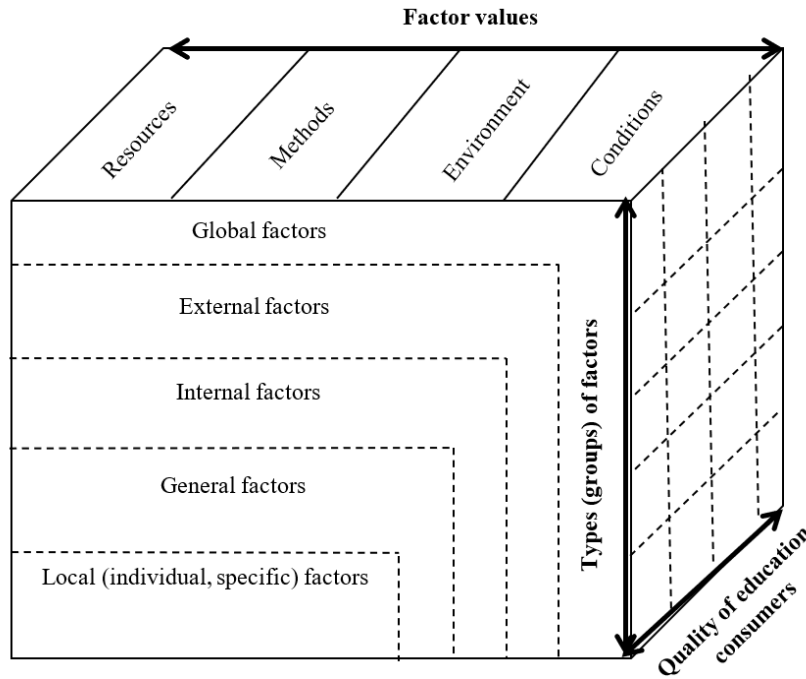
Factor values

Resources

Methods

Environment

Conditions

Global factors

External factors

Internal factors

General factors

Local (individual, specific) factors

Types (groups) of factors

Quality of education consumers